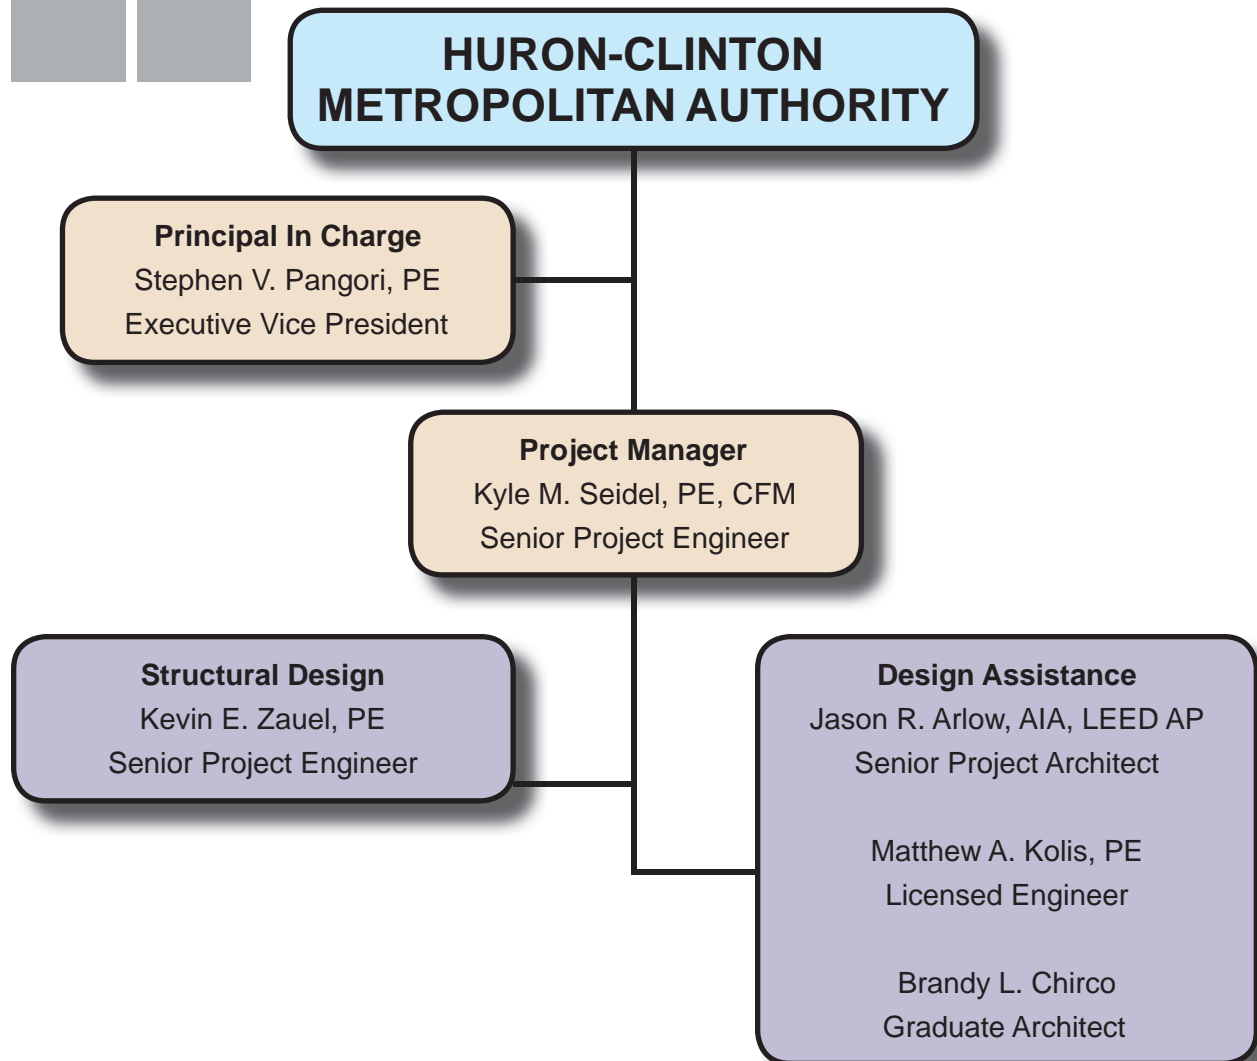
HURON-CLINTON METROPOLITAN AUTHORITY

Principal In Charge
Stephen V. Pangori, PE
Executive Vice President

Project Manager
Kyle M. Seidel, PE, CFM
Senior Project Engineer

Structural Design
Kevin E. Zauel, PE
Senior Project Engineer

Design Assistance
Jason R. Arlow, AIA, LEED AP
Senior Project Architect

Matthew A. Kolis, PE
Licensed Engineer

Brandy L. Chirco
Graduate Architect